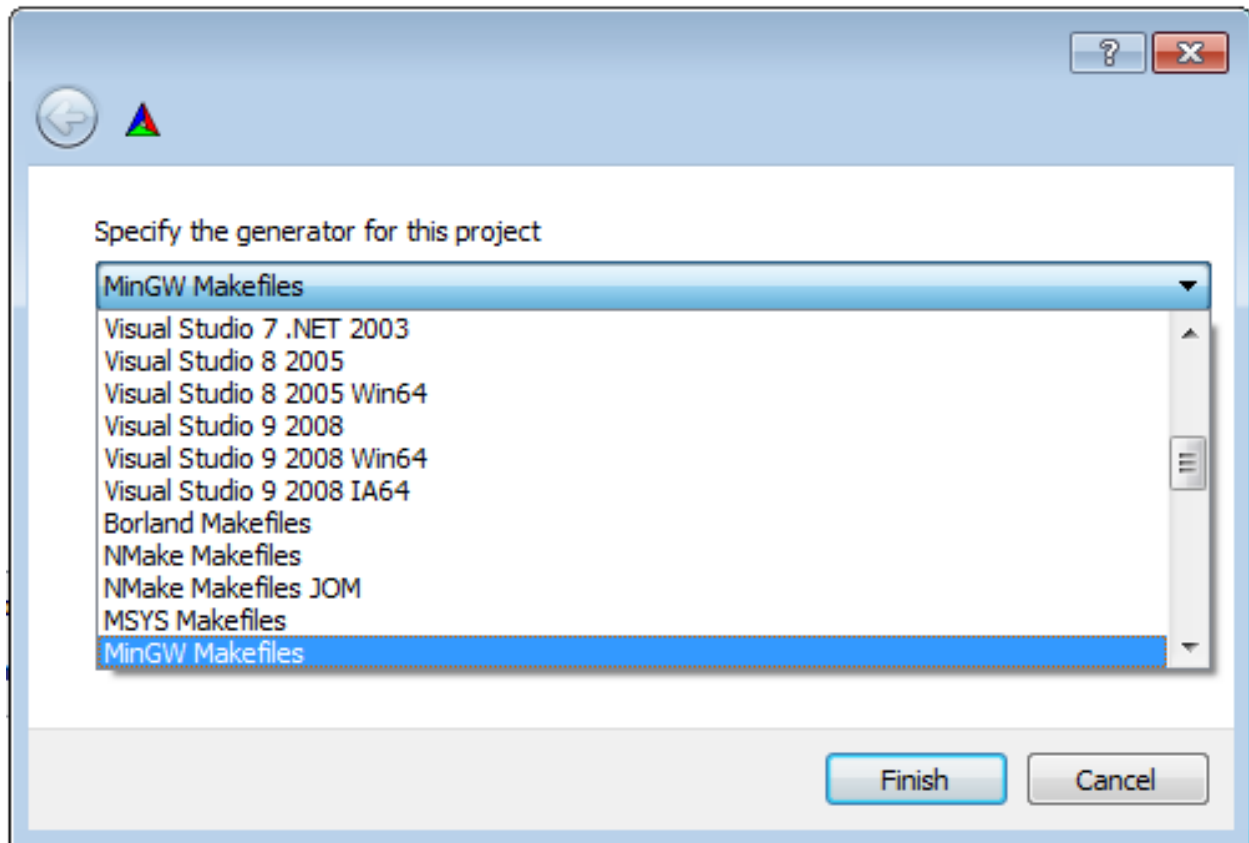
?

Specify the generator for this project

MinGW Makefiles

Visual Studio 7 .NET 2003
Visual Studio 8 2005
Visual Studio 8 2005 Win64
Visual Studio 9 2008
Visual Studio 9 2008 Win64
Visual Studio 9 2008 IA64
Borland Makefiles
NMake Makefiles
NMake Makefiles JOM
MSYS Makefiles
MinGW Makefiles

Finish
Cancel